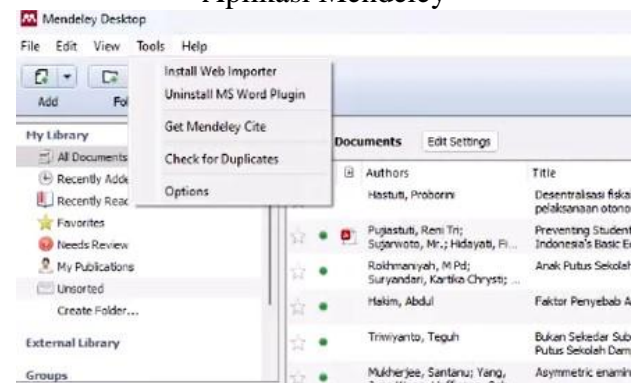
Aplikasi Mendeley

Mendeley Desktop

File Edit View Tools Help

Add Fo

Install Web Importer
Uninstall MS Word Plugin
Get Mendeley Cite
Check for Duplicates
Options

My Library
All Documents
Recently Adde
Recently Reac
Favorites
Needs Review
My Publications
Unsorted
Create Folder...

External Library

Groups

Documents Edit Settings

| Authors | Title |
|---|---|
| Hastuti, Proborini | Desentralisasi fiska pelaksanaan otono |
| Pujiastuti, Reni Tri; Sujarwoto, Mr.; Hidayati, Fi... | Preventing Student Indonesia's Basic E |
| Rokhmaniyah, M Pd; Suryandari, Kartika Chrysti; ... | Anak Putus Sekolah |
| Hakim, Abdul | Faktor Penyebab A |
| Triwiyanto, Teguh | Bukan Sekedar Sub Putus Sekolah Dam |
| Mukherjee, Santanu; Yang, | Asymmetric enamin |